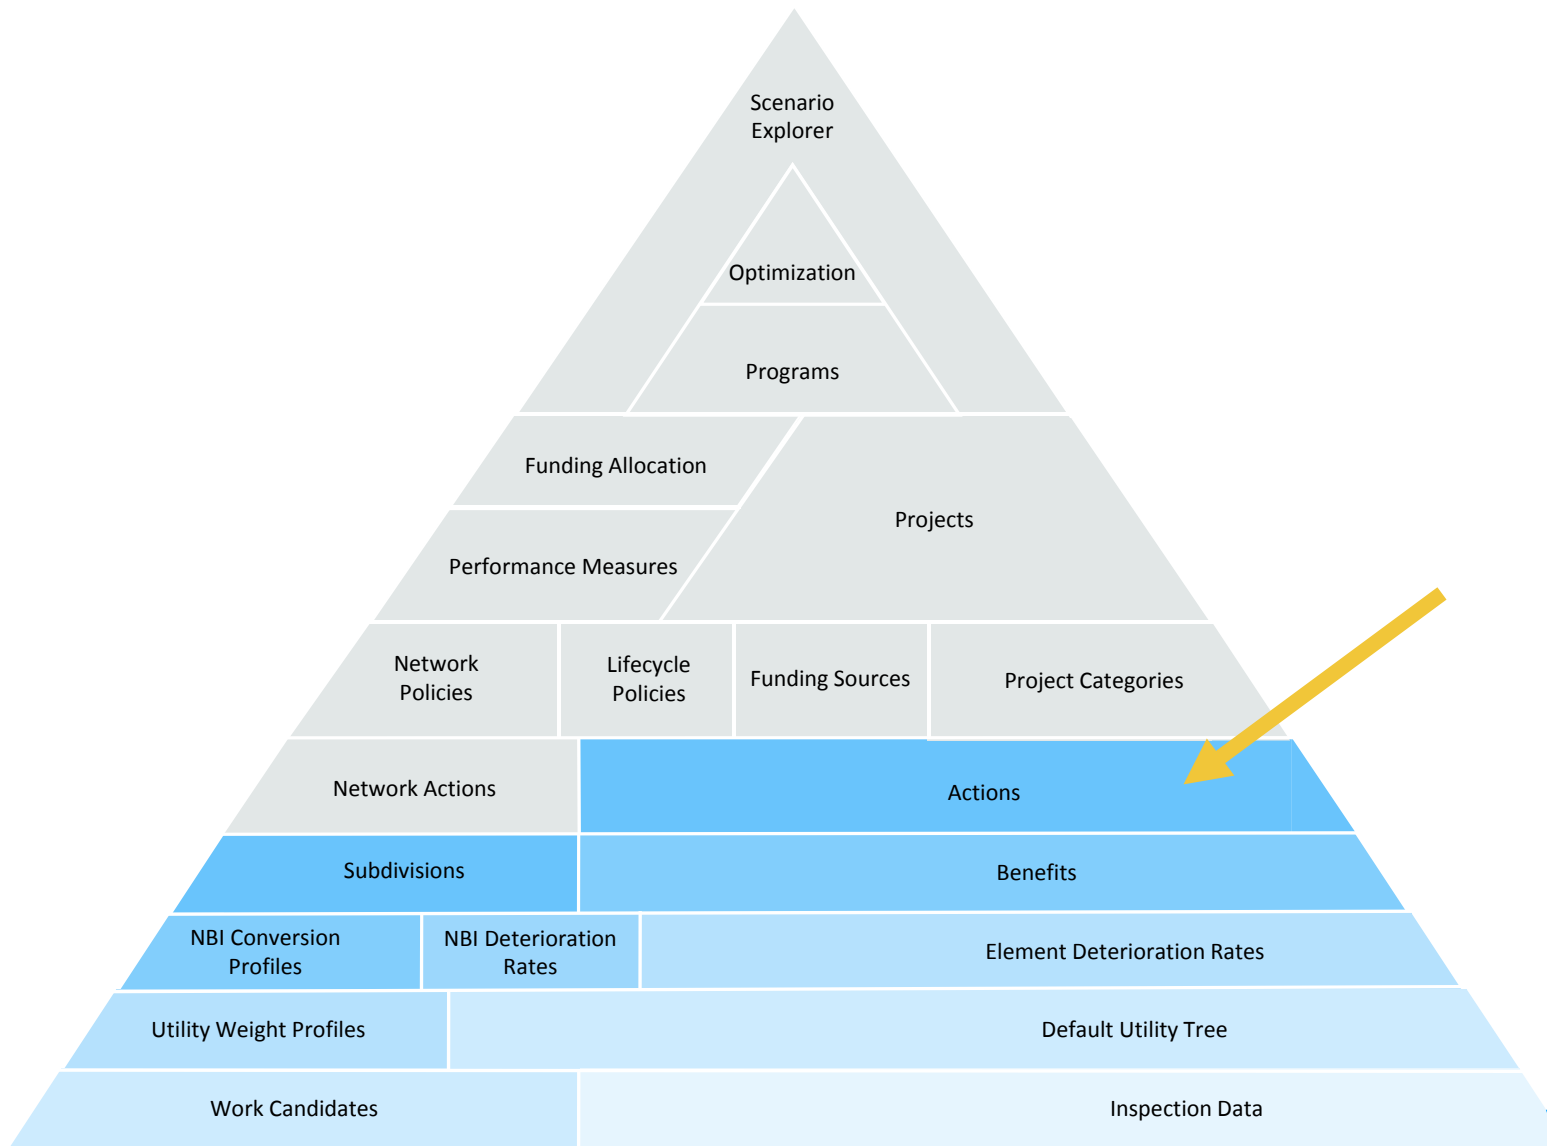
Scenario Explorer

Optimization

Programs

Funding Allocation

Projects

Performance Measures

Network Policies

Lifecycle Policies

Funding Sources

Project Categories

Network Actions

Actions

Subdivisions

Benefits

NBI Conversion Profiles

NBI Deterioration Rates

Element Deterioration Rates

Utility Weight Profiles

Default Utility Tree

Work Candidates

Inspection Data